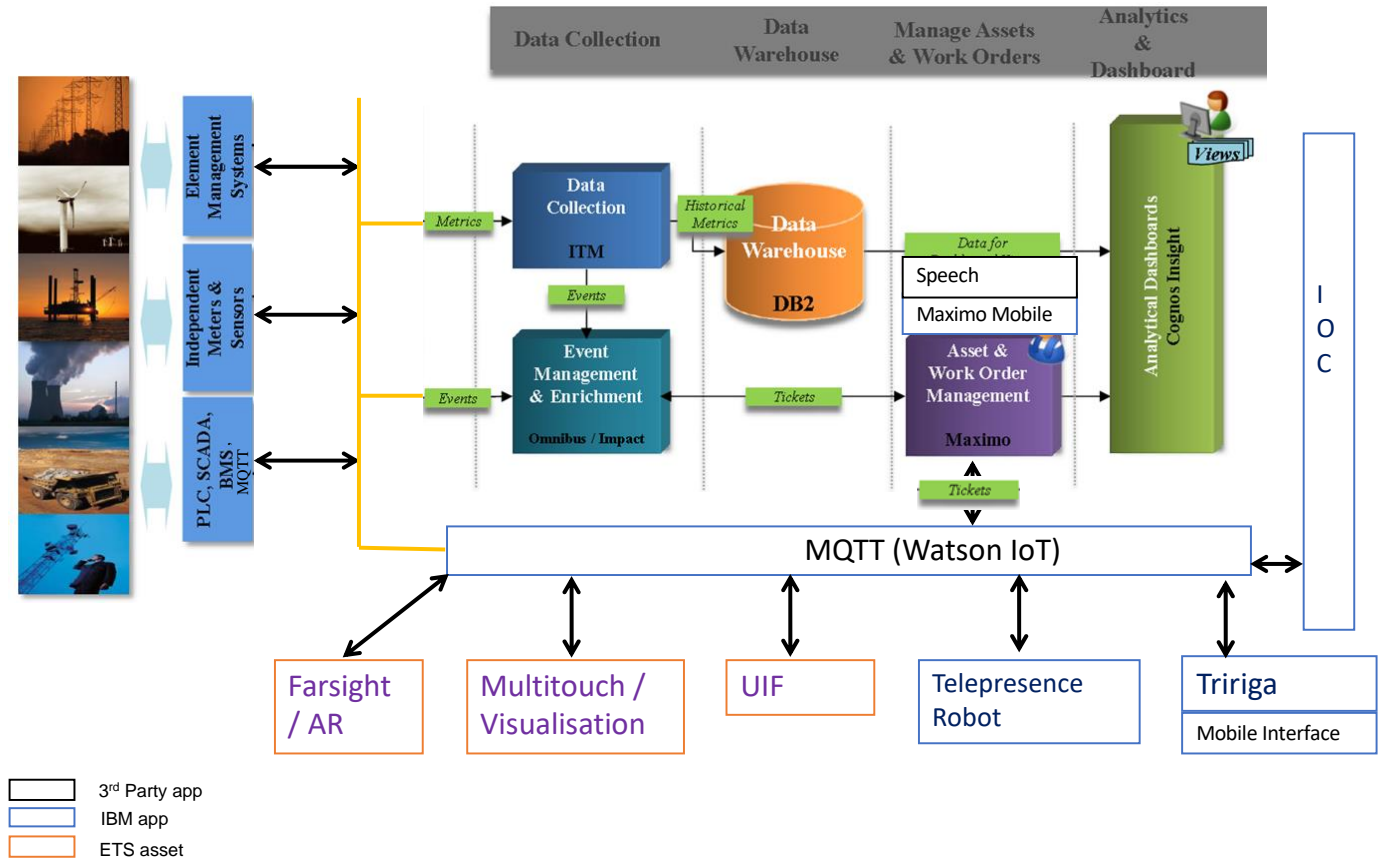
Data Collection

Data Warehouse

Manage Assets & Work Orders

Analytics & Dashboard

Element Management Systems

Independent Meters & Sensors

PLC, SCADA, BMS, MQTT

Metrics

Data Collection

ITM

Historical Metrics

Data Warehouse

DB2

Data for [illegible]

Speech

Maximo Mobile

Events

Events

Event Management & Enrichment

Omnibus / Impact

Tickets

Asset & Work Order Management

Maximo

Views

Analytical Dashboards Cognos Insight

I O C

Tickets

MQTT (Watson IoT)

Farsight / AR

Multitouch / Visualisation

UIF

Telepresence Robot

Tririga

Mobile Interface

3$^{rd}$ Party app

IBM app

ETS asset